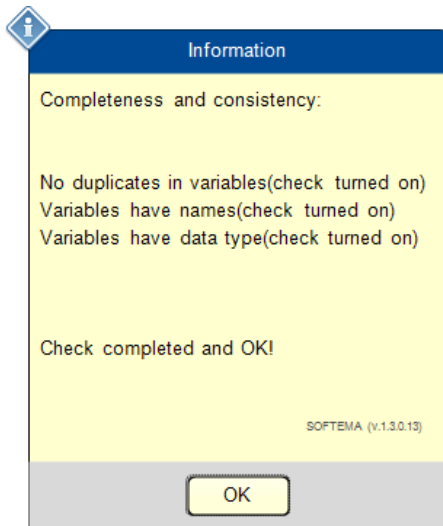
Information

Completeness and consistency:

No duplicates in variables(check turned on)
Variables have names(check turned on)
Variables have data type(check turned on)

Check completed and OK!

SOFTEMA (v.1.3.0.13)

OK